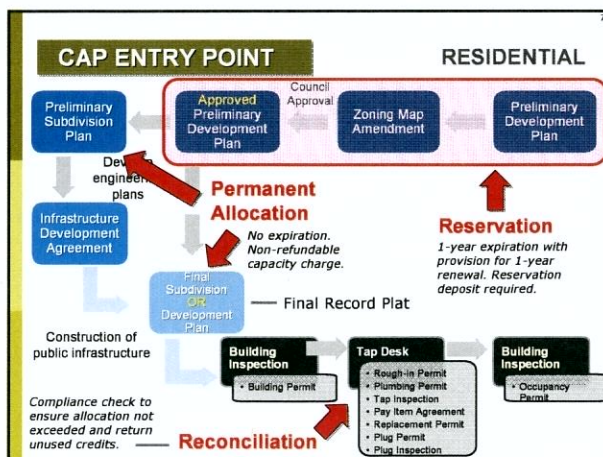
CAP ENTRY POINT

RESIDENTIAL

Preliminary Subdivision Plan

Approved Preliminary Development Plan

Council Approval

Zoning Map Amendment

Preliminary Development Plan

Dev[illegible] engineer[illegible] plans

Permanent Allocation

No expiration. Non-refundable capacity charge.

Infrastructure Development Agreement

Reservation

1-year expiration with provision for 1-year renewal. Reservation deposit required.

Final Subdivision OR Development Plan

Final Record Plat

Construction of public infrastructure

Building Inspection
• Building Permit

Tap Desk
• Rough-in Permit
• Plumbing Permit
• Tap Inspection
• Pay Item Agreement
• Replacement Permit
• Plug Permit
• Plug Inspection

Building Inspection
• Occupancy Permit

Compliance check to ensure allocation not exceeded and return unused credits.

Reconciliation